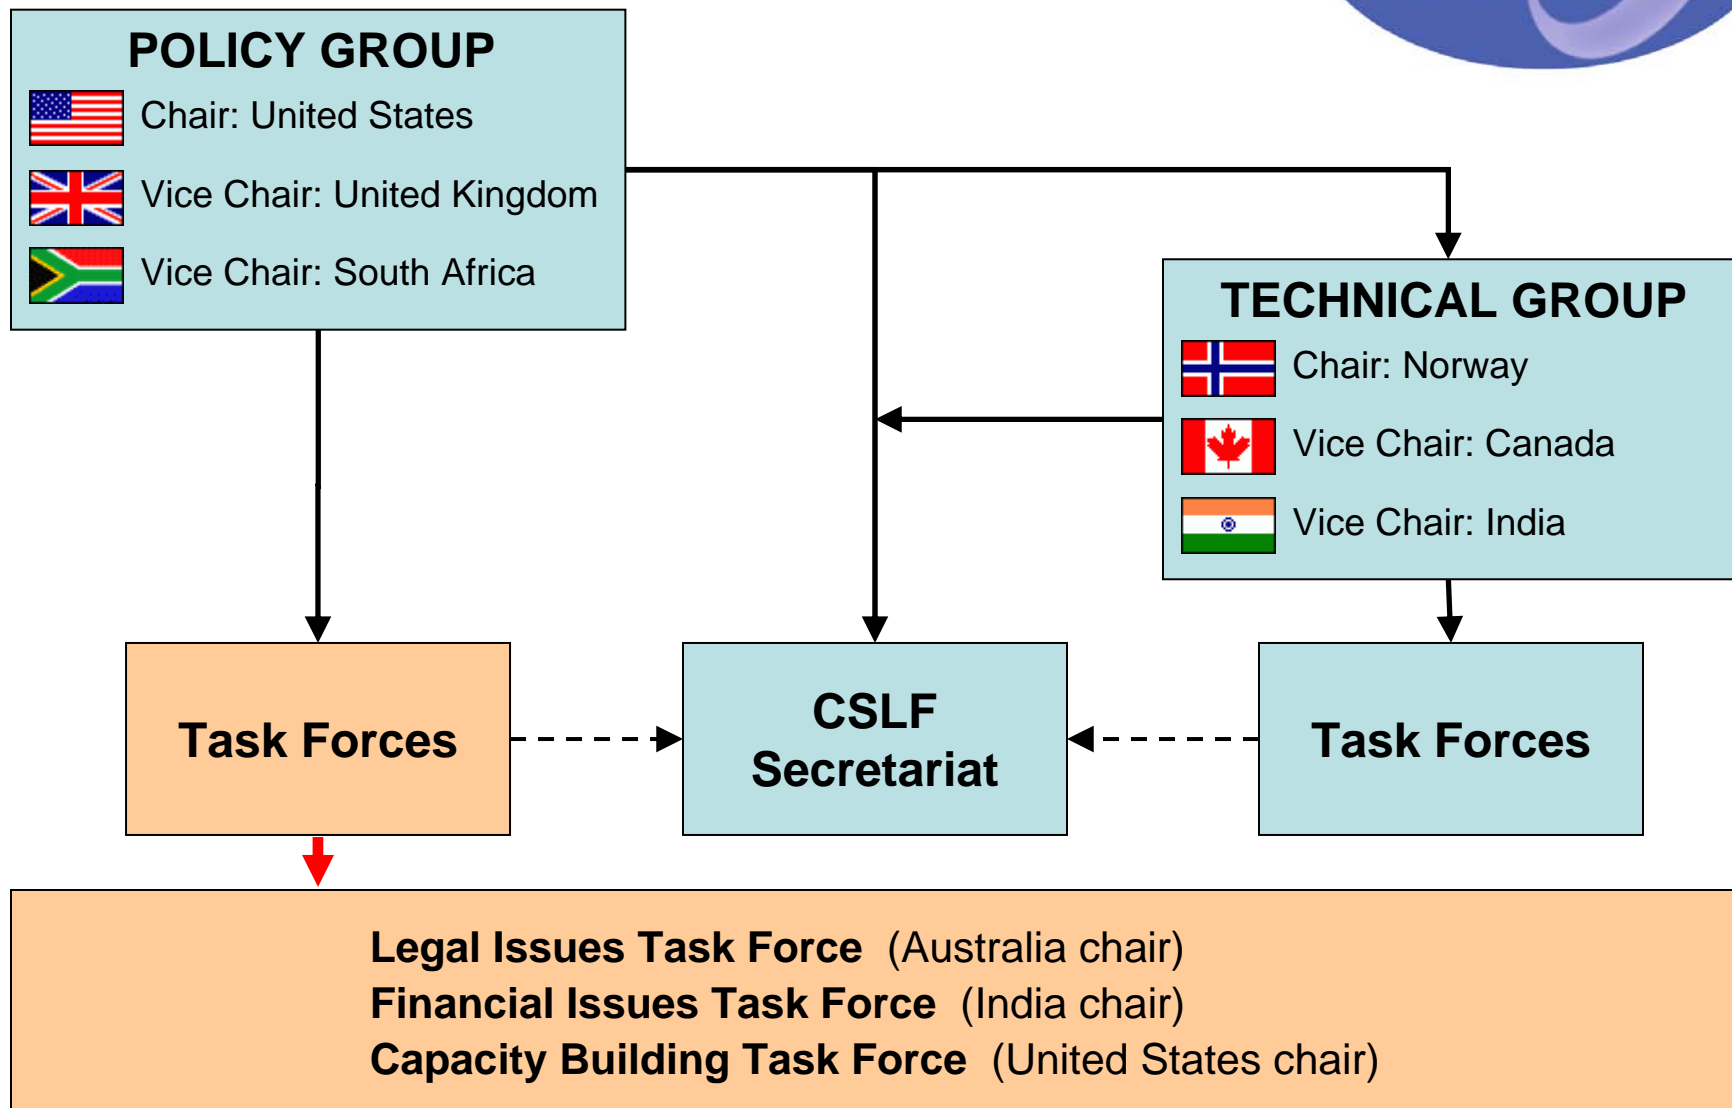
POLICY GROUP
Chair: United States
Vice Chair: United Kingdom
Vice Chair: South Africa

TECHNICAL GROUP
Chair: Norway
Vice Chair: Canada
Vice Chair: India

Task Forces

CSLF Secretariat

Task Forces

Legal Issues Task Force (Australia chair)
Financial Issues Task Force (India chair)
Capacity Building Task Force (United States chair)